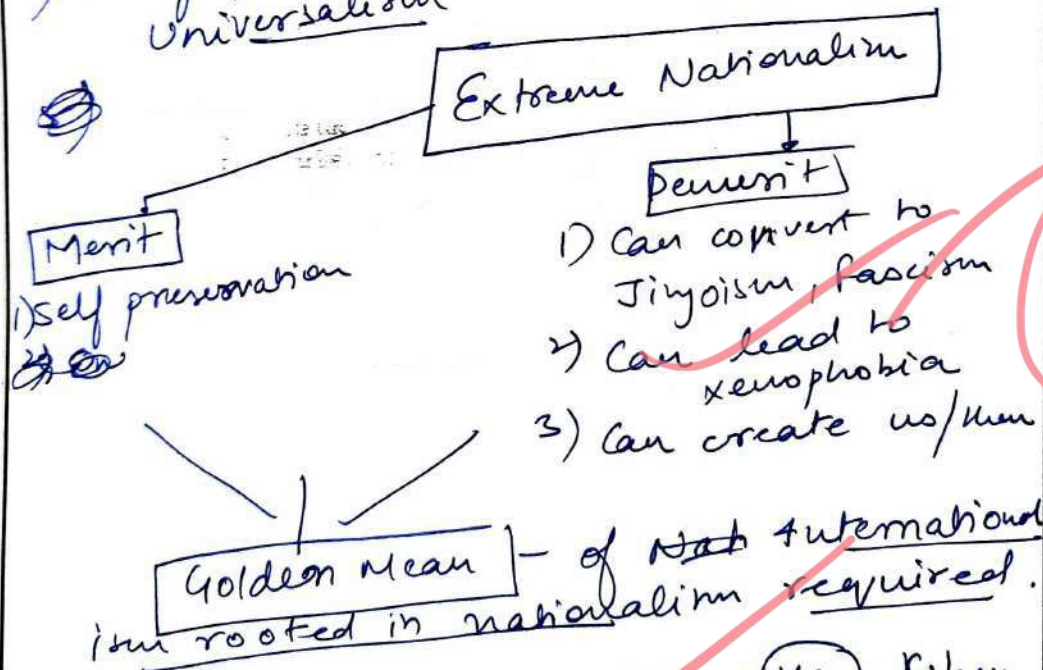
Universalism

Extreme Nationalism

Merit
1) Self preservation

Demerit
1) Can convert to Jingoism, fascism
2) Can lead to xenophobia
3) Can create us/them

Golden Mean - of Nat Internationalism rooted in nationalism required.